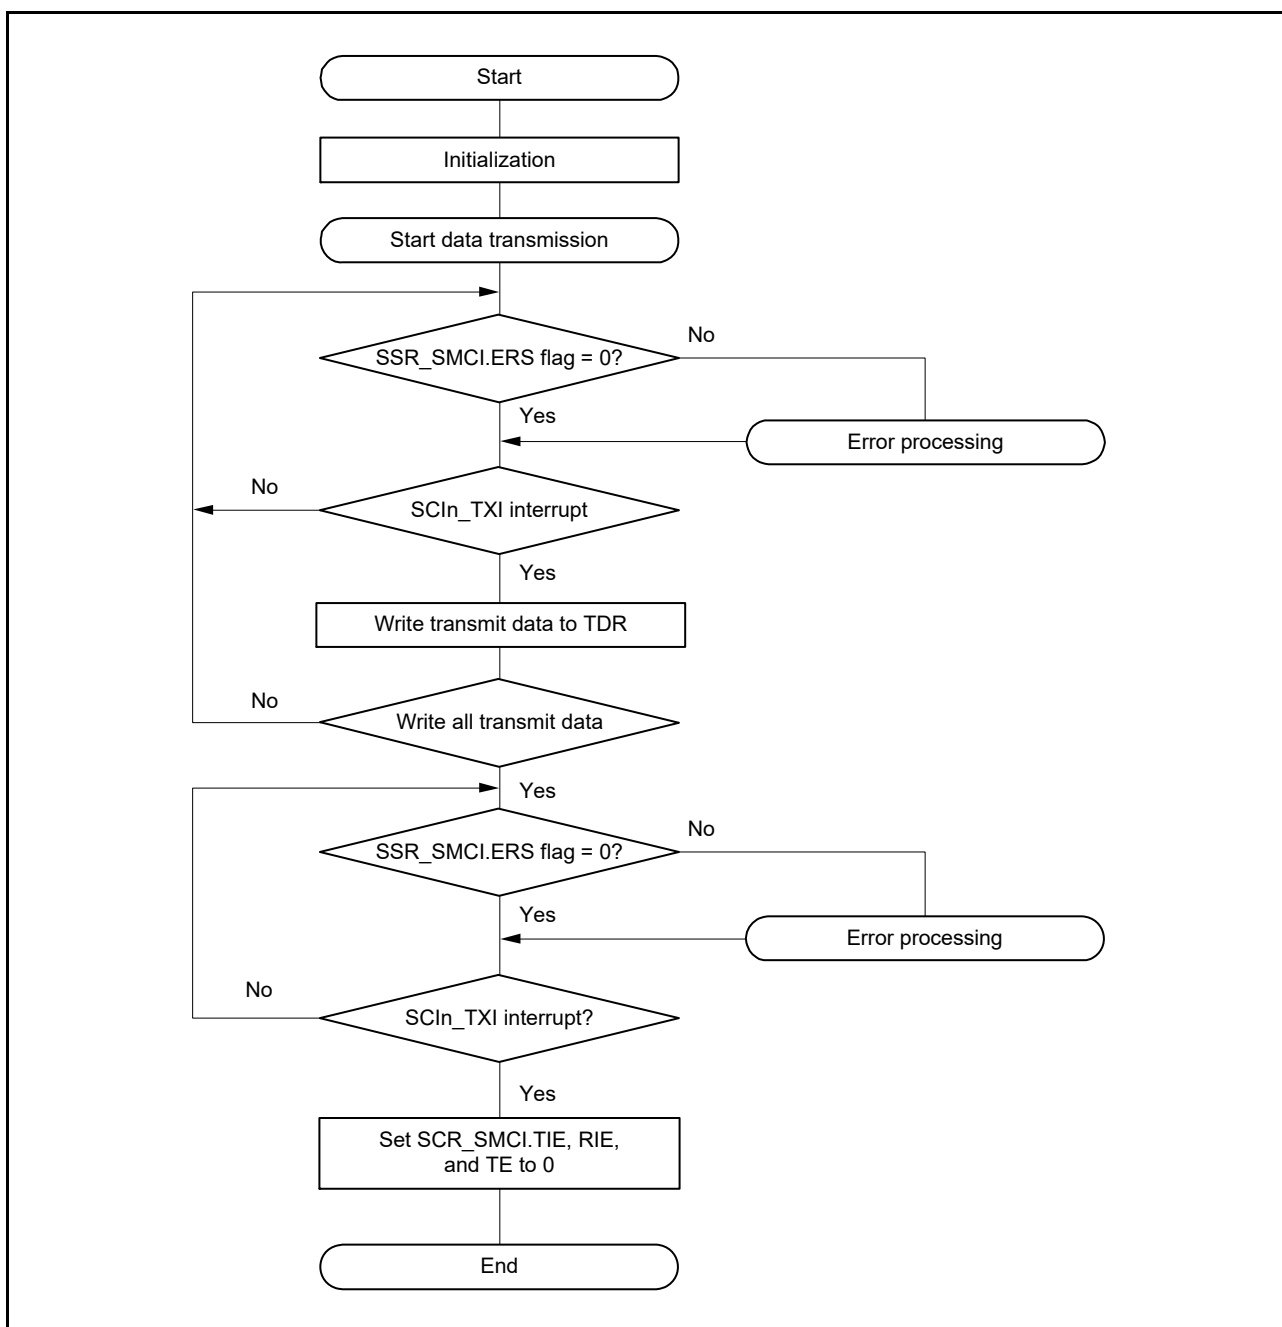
Start

Initialization

Start data transmission

No

SSR_SMCI.ERS flag = 0?

Yes

Error processing

No

SCIn_TXI interrupt

Yes

Write transmit data to TDR

No

Write all transmit data

Yes

No

SSR_SMCI.ERS flag = 0?

Yes

Error processing

No

SCIn_TXI interrupt?

Yes

Set SCR_SMCI.TIE, RIE, and TE to 0

End